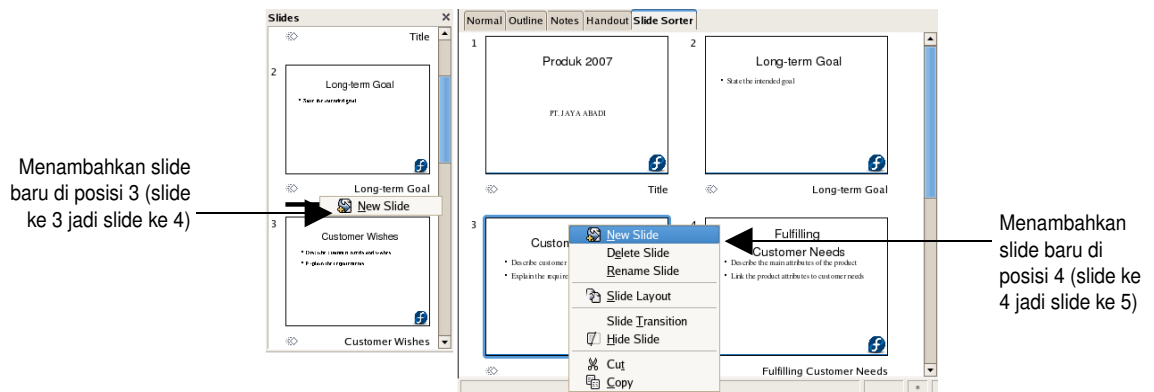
Menambahkan slide baru di posisi 3 (slide ke 3 jadi slide ke 4)

Slides
Title
2
Long-term Goal
• State the intended goal
Long-term Goal
New Slide
3
Customer Wishes
• Describe customer needs and wishes
• Explain the requirements
Customer Wishes

Normal Outline Notes Handout Slide Sorter
1
Produk 2007
PT. JAYA ABADI
Title
2
Long-term Goal
• State the intended goal
Long-term Goal
3
Custom
• Describe customer
• Explain the requir
New Slide
Delete Slide
Rename Slide
Slide Layout
Slide Transition
Hide Slide
Cut
Copy
4
Fulfilling
Customer Needs
• Describe the main attributes of the product
• Link the product attributes to customer needs
Fulfilling Customer Needs

Menambahkan slide baru di posisi 4 (slide ke 4 jadi slide ke 5)